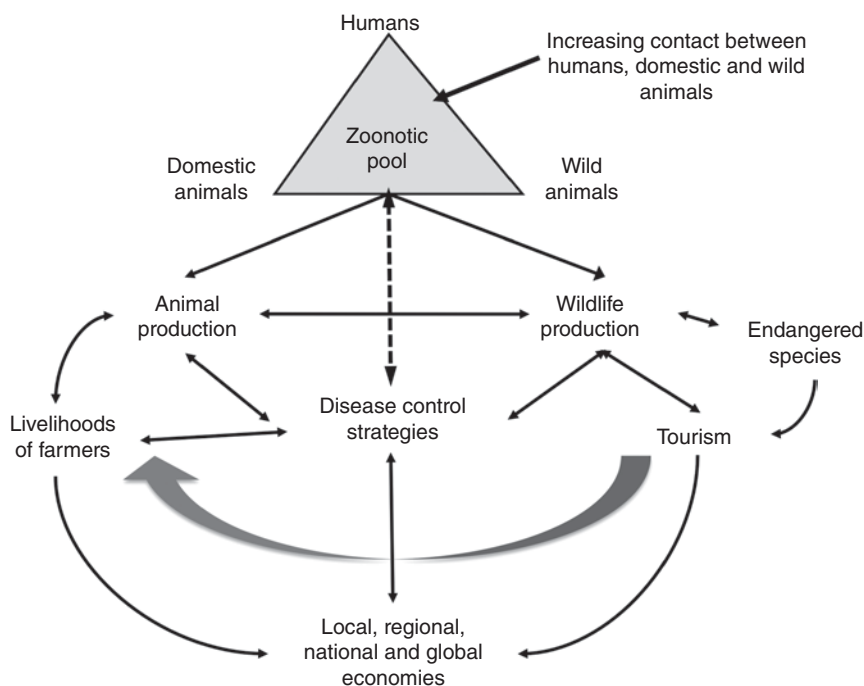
Humans

Increasing contact between humans, domestic and wild animals

Zoonotic pool

Domestic animals

Wild animals

Animal production

Wildlife production

Endangered species

Livelihoods of farmers

Disease control strategies

Tourism

Local, regional, national and global economies